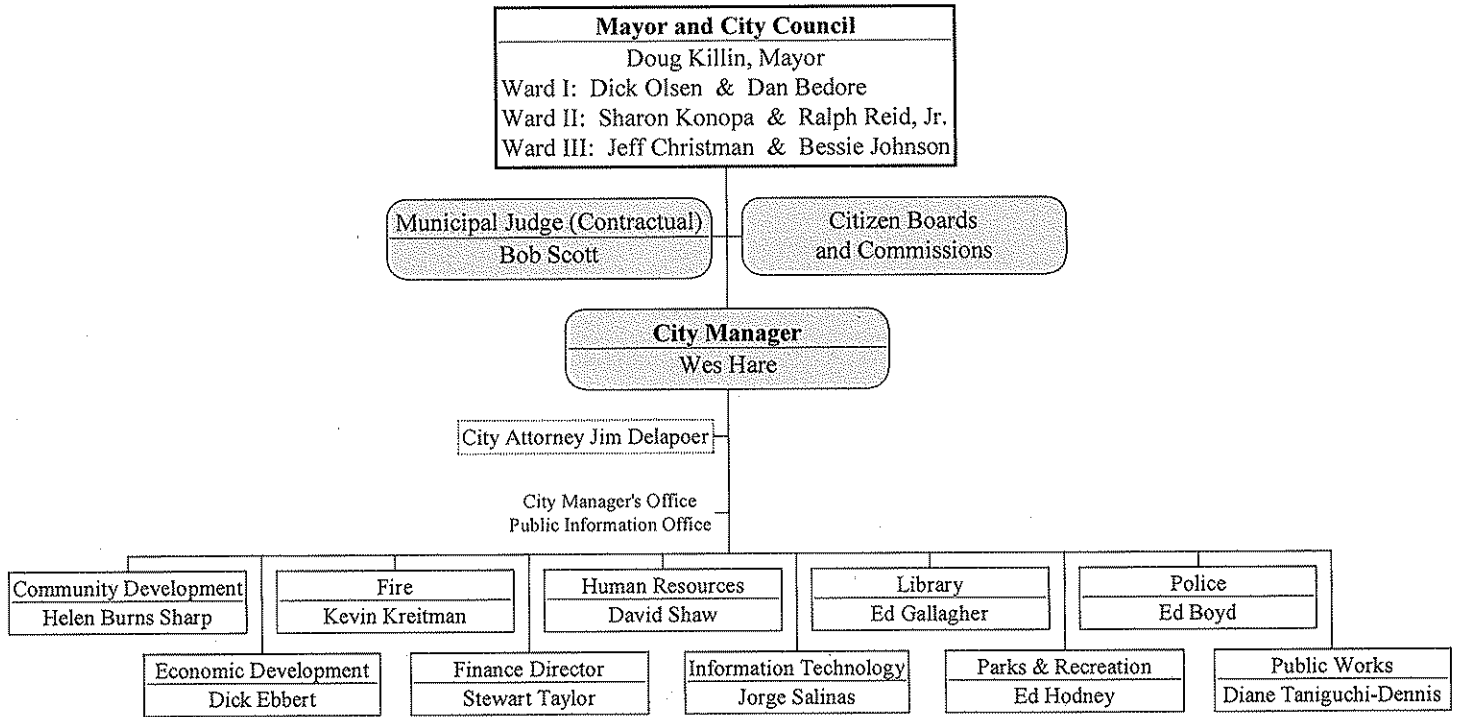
Mayor and City Council
Doug Killin, Mayor
Ward I: Dick Olsen & Dan Bedore
Ward II: Sharon Konopa & Ralph Reid, Jr.
Ward III: Jeff Christman & Bessie Johnson

Municipal Judge (Contractual)
Bob Scott

Citizen Boards and Commissions

City Manager
Wes Hare

City Attorney Jim Delapoer

City Manager's Office
Public Information Office

Community Development
Helen Burns Sharp

Fire
Kevin Kreitman

Human Resources
David Shaw

Library
Ed Gallagher

Police
Ed Boyd

Economic Development
Dick Ebbert

Finance Director
Stewart Taylor

Information Technology
Jorge Salinas

Parks & Recreation
Ed Hodney

Public Works
Diane Taniguchi-Dennis